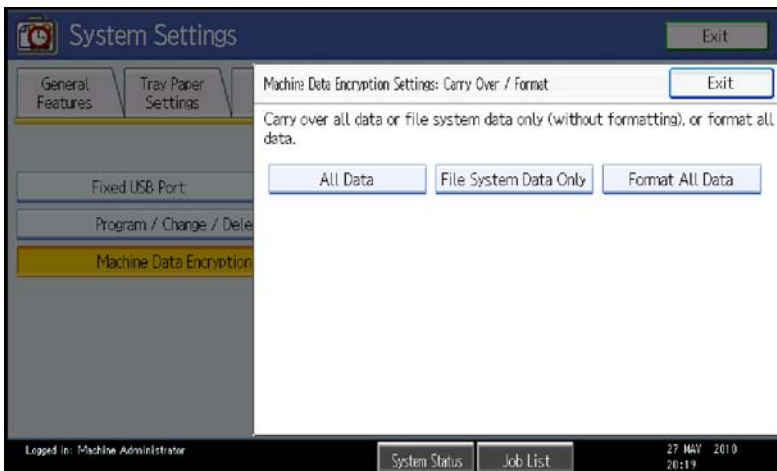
System Settings

Exit

General Features

Tray Paper Settings

Fixed USB Port

Program / Change / Dele

Machine Data Encryption

Machine Data Encryption Settings: Carry Over / Format

Exit

Carry over all data or file system data only (without formatting), or format all data.

All Data

File System Data Only

Format All Data

Logged in: Machine Administrator

System Status

Job List

27 MAY 2010
20:19